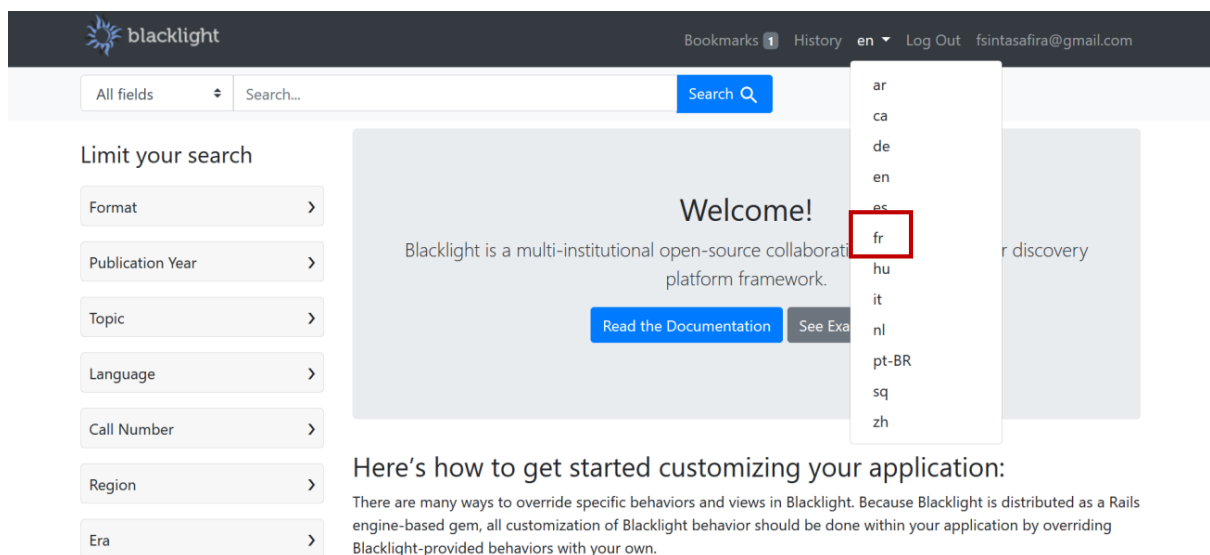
blacklight

Bookmarks 1 History en ▾ Log Out fsintasafira@gmail.com

All fields ≑ Search... Search

ar
ca
de
en
es
fr
hu
it
nl
pt-BR
sq
zh

Limit your search

Format ›

Publication Year ›

Topic ›

Language ›

Call Number ›

Region ›

Era ›

Welcome!

Blacklight is a multi-institutional open-source collaborati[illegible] r discovery platform framework.

Read the Documentation See Exa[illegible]

Here's how to get started customizing your application:

There are many ways to override specific behaviors and views in Blacklight. Because Blacklight is distributed as a Rails engine-based gem, all customization of Blacklight behavior should be done within your application by overriding Blacklight-provided behaviors with your own.